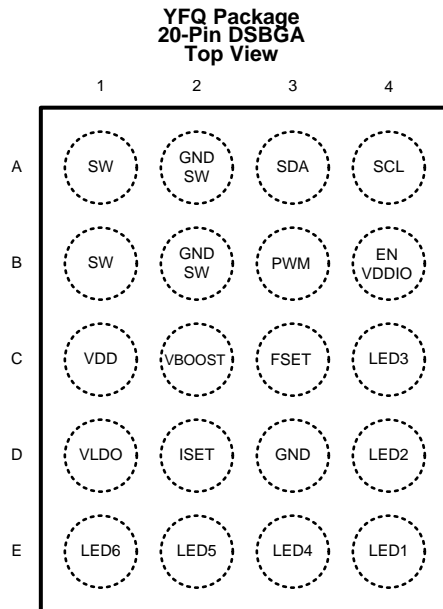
YFQ Package
20-Pin DSBGA
Top View

|   | 1 | 2 | 3 | 4 |
|---|---|---|---|---|
| A | SW | GND SW | SDA | SCL |
| B | SW | GND SW | PWM | EN VDDIO |
| C | VDD | VBOOST | FSET | LED3 |
| D | VLDO | ISET | GND | LED2 |
| E | LED6 | LED5 | LED4 | LED1 |